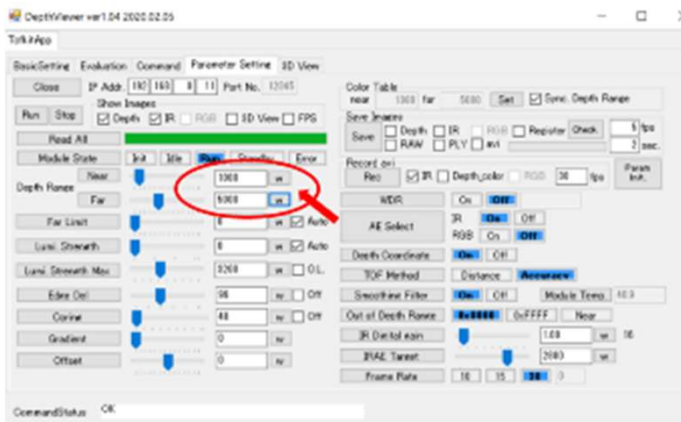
DepthViewer ver1.04 2020.02.05

TofkitApp

BasicSetting | Evaluation | Command | Parameter Setting | 3D View

Close | IP Addr. 192 168 0 11 | Port No. 12345

Show Images
Run | Stop | ☑ Depth ☑ IR ☐ RGB ☐ 3D View ☐ FPS

Read All

Module State | Init | Idle | Run | Standby | Error

Depth Range | Near | 1000 | w
Far | 5000 | w

Far Limit | 0 | w | ☑ Auto

Lumi. Strength | 0 | w | ☑ Auto

Lumi. Strength Max | 3200 | w | ☐ O.L.

Edge Del | 96 | w | ☐ Off

Coring | 40 | w | ☐ Off

Gradient | 0 | w

Offset | 0 | w

Color Table
near 1000 far 5000 | Set | ☑ Sync. Depth Range

Save Images
Save | ☐ Depth ☐ IR ☐ RGB ☐ Register | Check | 5 fps
☐ RAW ☐ PLY ☐ avi | 2 sec.

Record avi
Rec | ☑ IR ☐ Depth_color ☐ RGB | 30 fps | Param Init.

WDR | On | Off

AE Select | IR | On | Off
RGB | On | Off

Depth Coordinate | On | Off

TOF Method | Distance | Accuracy

Smoothing Filter | On | Off | Module Temp. 40.3

Out of Depth Range | 0x0000 | 0xFFFF | Near

IR Digital gain | 1.00 | w | 16

IRAE Target | 2000 | w

Frame Rate | 10 | 15 | 30 | 0

CommandStatus | OK